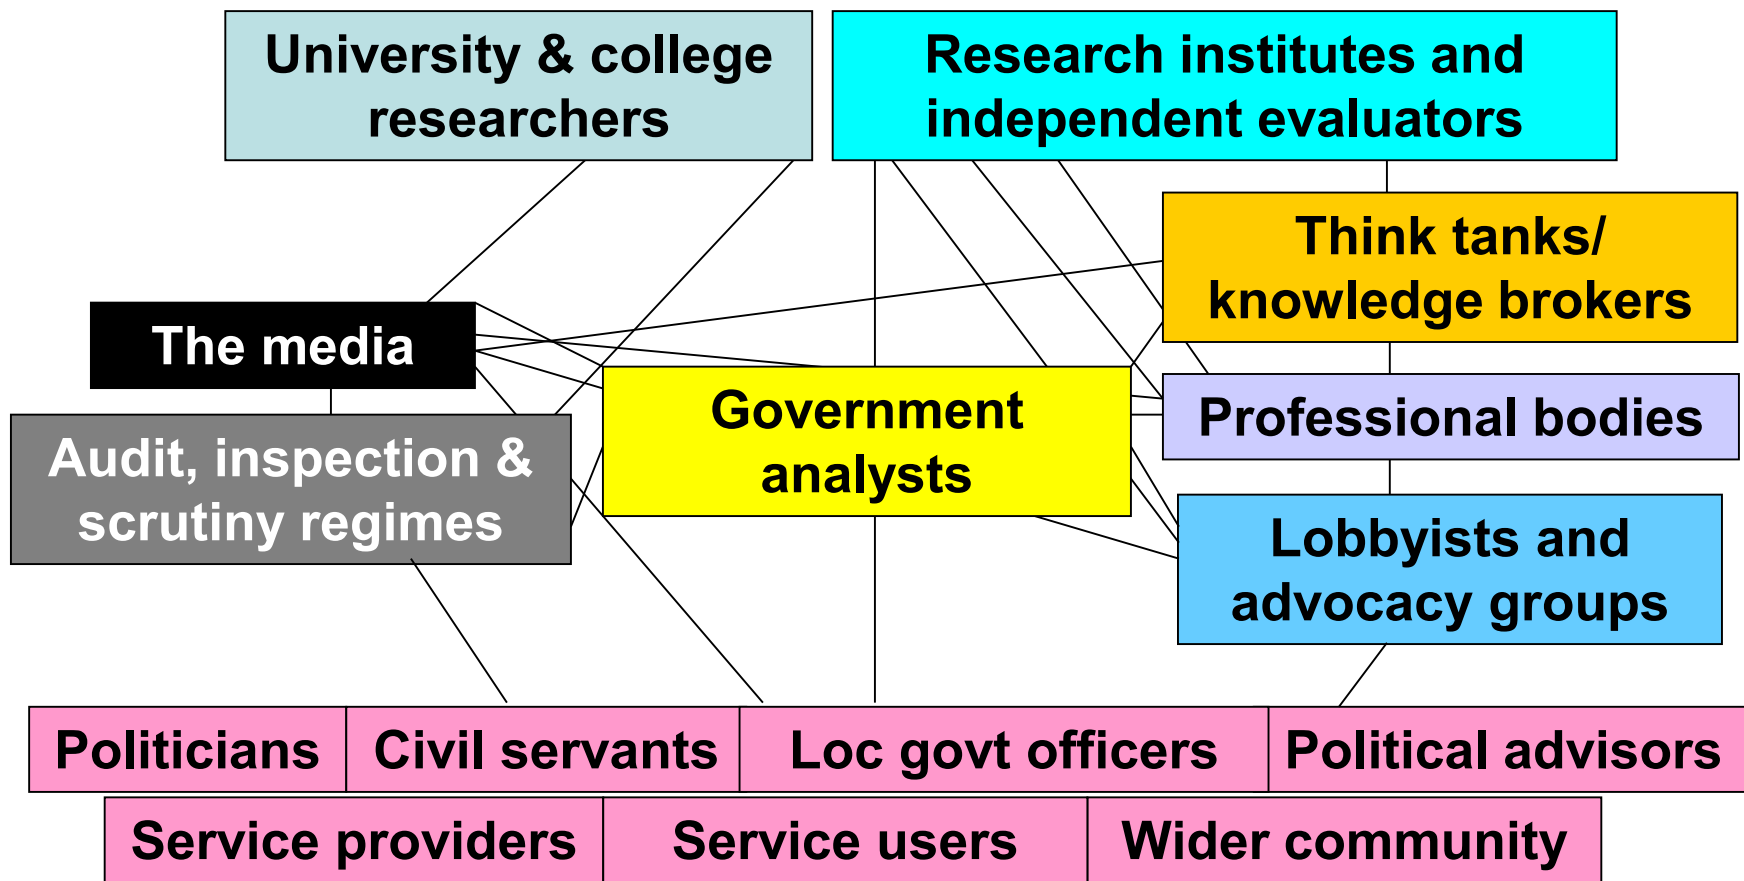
University & college researchers

Research institutes and independent evaluators

Think tanks/ knowledge brokers

The media

Government analysts

Professional bodies

Audit, inspection & scrutiny regimes

Lobbyists and advocacy groups

Politicians

Civil servants

Loc govt officers

Political advisors

Service providers

Service users

Wider community